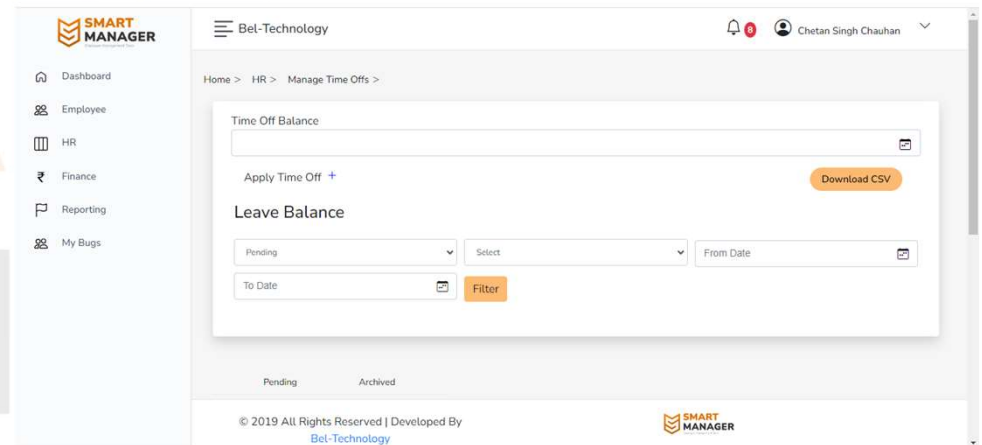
SMART MANAGER

Bel-Technology

8

Chetan Singh Chauhan

Dashboard

Employee

HR

Finance

Reporting

My Bugs

Home > HR > Manage Time Offs >

Time Off Balance

Apply Time Off +

Download CSV

Leave Balance

Pending

Select

From Date

To Date

Filter

Pending

Archived

© 2019 All Rights Reserved | Developed By Bel-Technology

SMART MANAGER